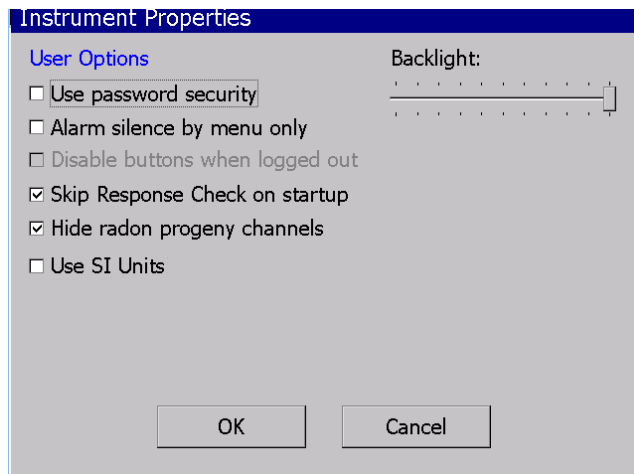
Instrument Properties

User Options

Backlight:

☐ Use password security

☐ Alarm silence by menu only

☐ Disable buttons when logged out

☑ Skip Response Check on startup

☑ Hide radon progeny channels

☐ Use SI Units

OK

Cancel